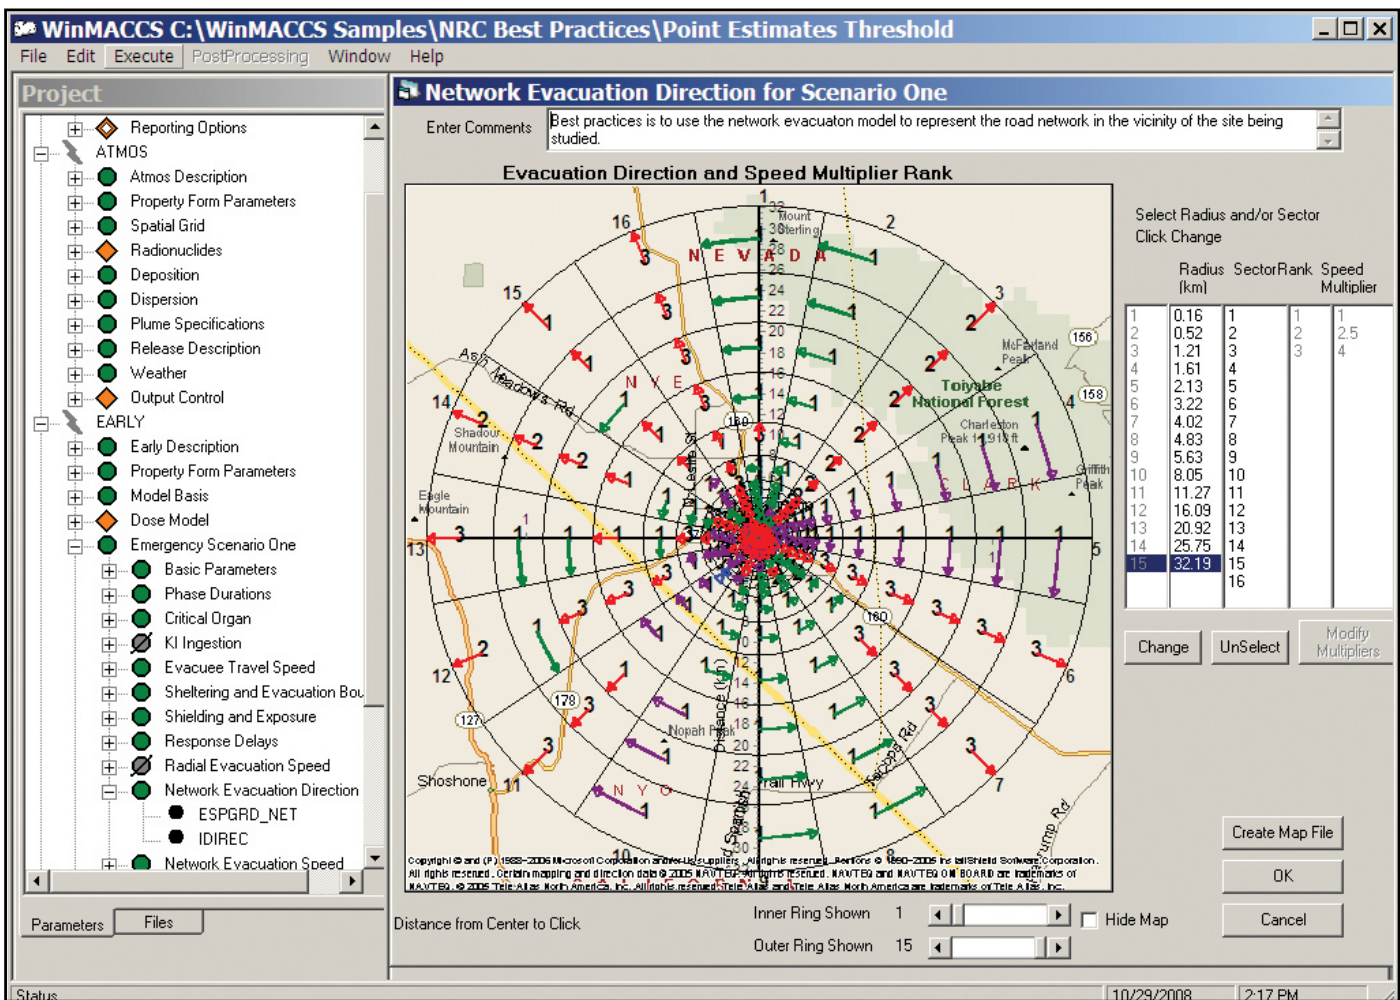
WinMACCS C:\WinMACCS Samples\NRC Best Practices\Point Estimates Threshold

File Edit Execute PostProcessing Window Help

Project

Reporting Options
ATMOS
Atmos Description
Property Form Parameters
Spatial Grid
Radionuclides
Deposition
Dispersion
Plume Specifications
Release Description
Weather
Output Control
EARLY
Early Description
Property Form Parameters
Model Basis
Dose Model
Emergency Scenario One
Basic Parameters
Phase Durations
Critical Organ
KI Ingestion
Evacuee Travel Speed
Sheltering and Evacuation Bou
Shielding and Exposure
Response Delays
Radial Evacuation Speed
Network Evacuation Direction
ESPGRD_NET
IDIREC
Network Evacuation Speed

Parameters Files

Network Evacuation Direction for Scenario One

Enter Comments Best practices is to use the network evacuaton model to represent the road network in the vicinity of the site being studied.

Evacuation Direction and Speed Multiplier Rank

N E V A D A
N Y E
C L A R K
N Y O
Toiyabe National Forest
Mount Sterling
McFarland Peak
Charleston Peak 11,918 ft
Griffith Peak
Shadow Mountain
Eagle Mountain
Shoshone
Nopah Peak
Ash Meadows Rd
Distance (km)

Copyright © and (P) 1988–2006 Microsoft Corporation and/or its suppliers. All rights reserved. Portions © 1990–2005 InstallShield Software Corporation. All rights reserved. Certain mapping and direction data © 2005 NAVTEQ. All rights reserved. NAVTEQ and NAVTEQ ON BOARD are trademarks of NAVTEQ. © 2005 Tele Atlas North America, Inc. All rights reserved. Tele Atlas and Tele Atlas North America are trademarks of Tele Atlas, Inc.

Select Radius and/or Sector
Click Change

| | Radius (km) | SectorRank | Speed | Multiplier |
|---|---|---|---|---|
| 1 | 0.16 | 1 | 1 | 1 |
| 2 | 0.52 | 2 | 2 | 2.5 |
| 3 | 1.21 | 3 | 3 | 4 |
| 4 | 1.61 | 4 | | |
| 5 | 2.13 | 5 | | |
| 6 | 3.22 | 6 | | |
| 7 | 4.02 | 7 | | |
| 8 | 4.83 | 8 | | |
| 9 | 5.63 | 9 | | |
| 10 | 8.05 | 10 | | |
| 11 | 11.27 | 11 | | |
| 12 | 16.09 | 12 | | |
| 13 | 20.92 | 13 | | |
| 14 | 25.75 | 14 | | |
| 15 | 32.19 | 15 | | |
| | | 16 | | |

Change UnSelect Modify Multipliers

Create Map File
OK
Cancel

Distance from Center to Click
Inner Ring Shown 1
Outer Ring Shown 15
Hide Map

Status 10/29/2008 2:17 PM